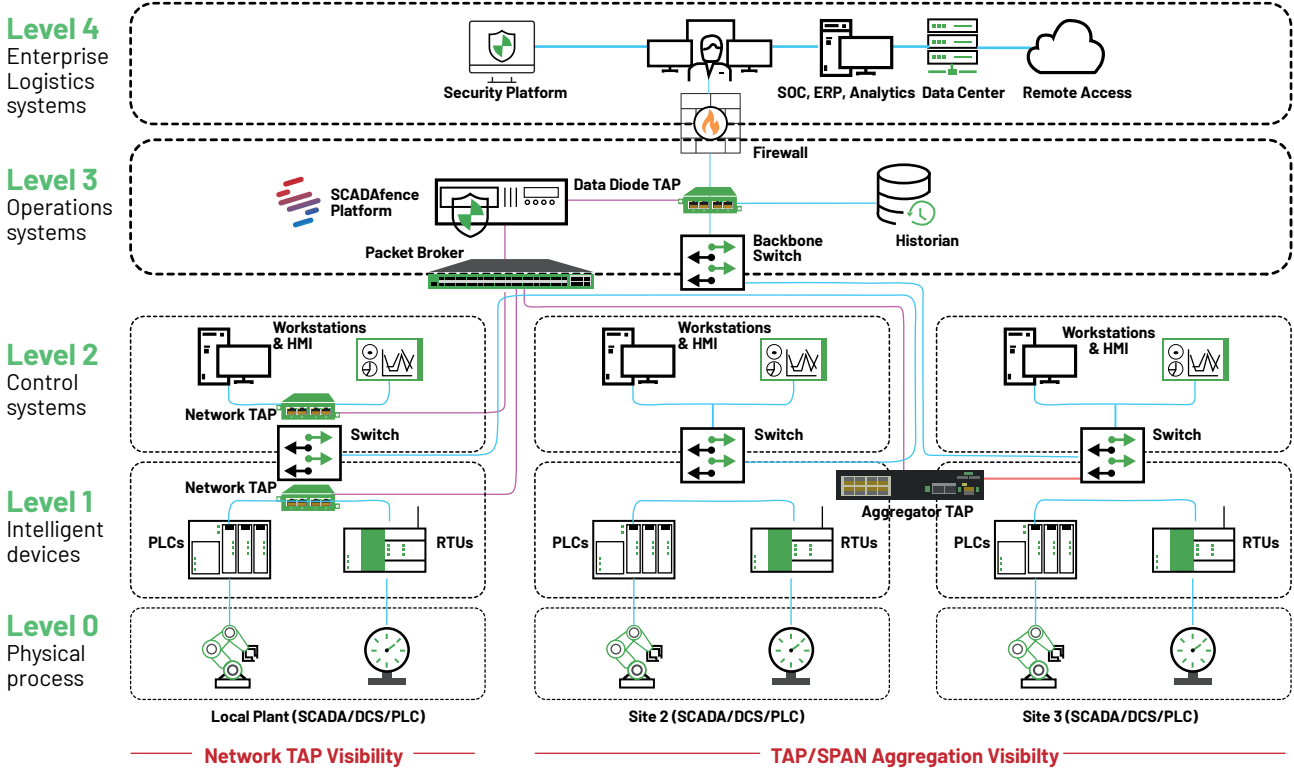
Level 4
Enterprise Logistics systems

Security Platform

SOC, ERP, Analytics

Data Center

Remote Access

Firewall

Level 3
Operations systems

SCADAfence Platform

Data Diode TAP

Historian

Backbone Switch

Packet Broker

Level 2
Control systems

Workstations & HMI

Network TAP

Switch

Workstations & HMI

Switch

Workstations & HMI

Switch

Level 1
Intelligent devices

Network TAP

Aggregator TAP

PLCs

RTUs

PLCs

RTUs

PLCs

RTUs

Level 0
Physical process

Local Plant (SCADA/DCS/PLC)

Site 2 (SCADA/DCS/PLC)

Site 3 (SCADA/DCS/PLC)

Network TAP Visibility

TAP/SPAN Aggregation Visibilty